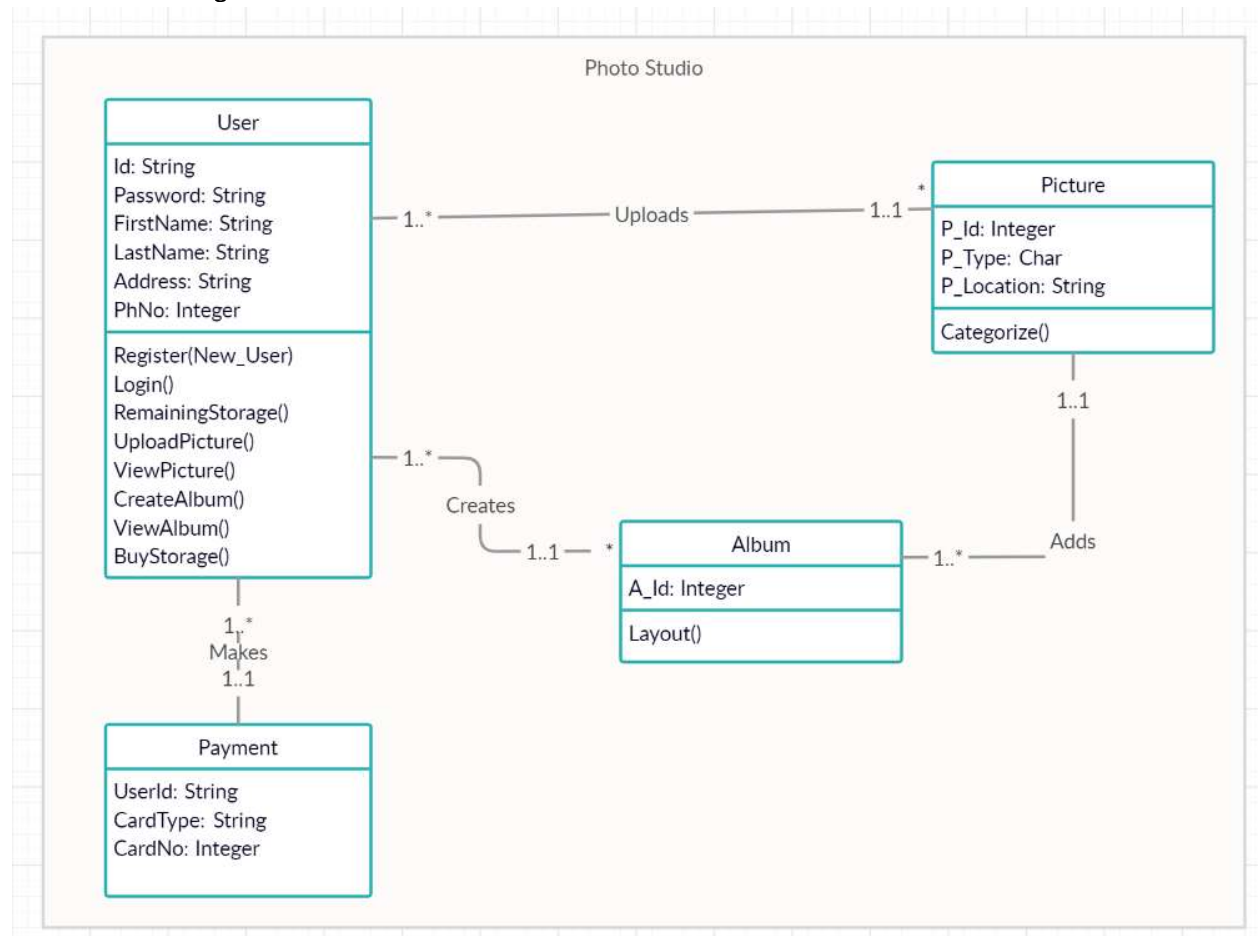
Photo Studio

User

Id: String
Password: String
FirstName: String
LastName: String
Address: String
PhNo: Integer

Register(New_User)
Login()
RemainingStorage()
UploadPicture()
ViewPicture()
CreateAlbum()
ViewAlbum()
BuyStorage()

1..* Uploads 1..1 *

Picture

P_Id: Integer
P_Type: Char
P_Location: String

Categorize()

1..1

1..* Creates 1..1 *

Album

A_Id: Integer

Layout()

1..* Adds

1..* Makes 1..1

Payment

UserId: String
CardType: String
CardNo: Integer